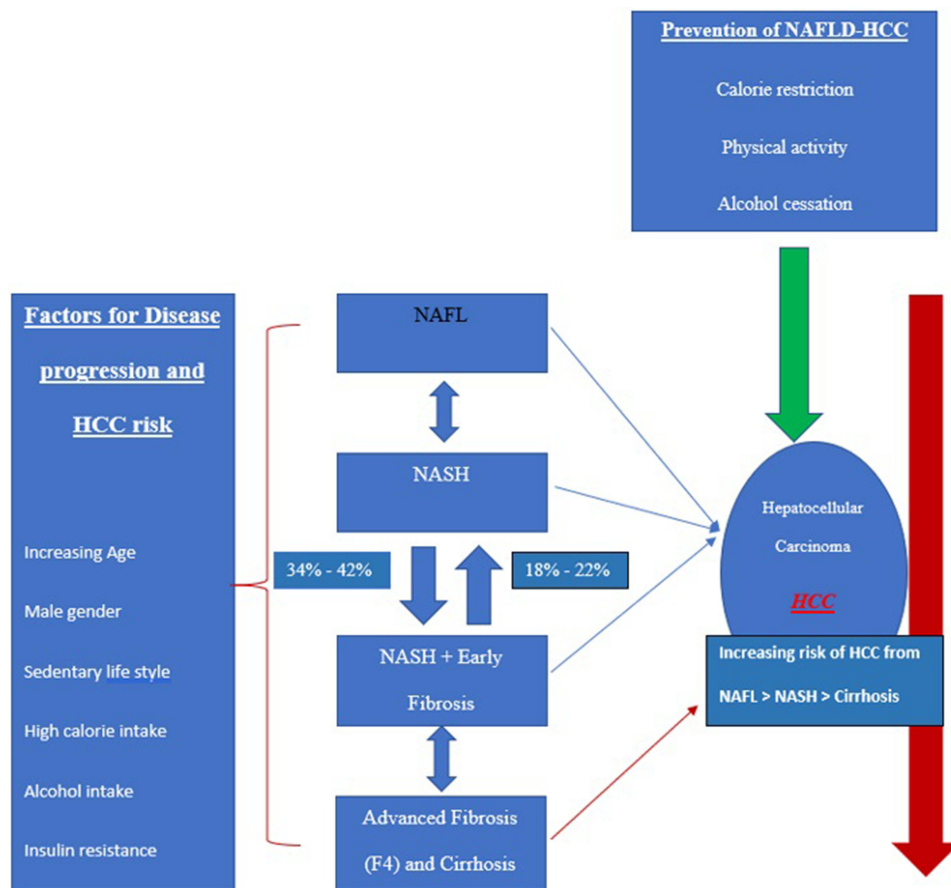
Prevention of NAFLD-HCC

Calorie restriction

Physical activity

Alcohol cessation

Factors for Disease progression and HCC risk

Increasing Age

Male gender

Sedentary life style

High calorie intake

Alcohol intake

Insulin resistance

NAFL

NASH

34% - 42%

18% - 22%

NASH + Early Fibrosis

Advanced Fibrosis (F4) and Cirrhosis

Hepatocellular Carcinoma

HCC

Increasing risk of HCC from NAFL > NASH > Cirrhosis